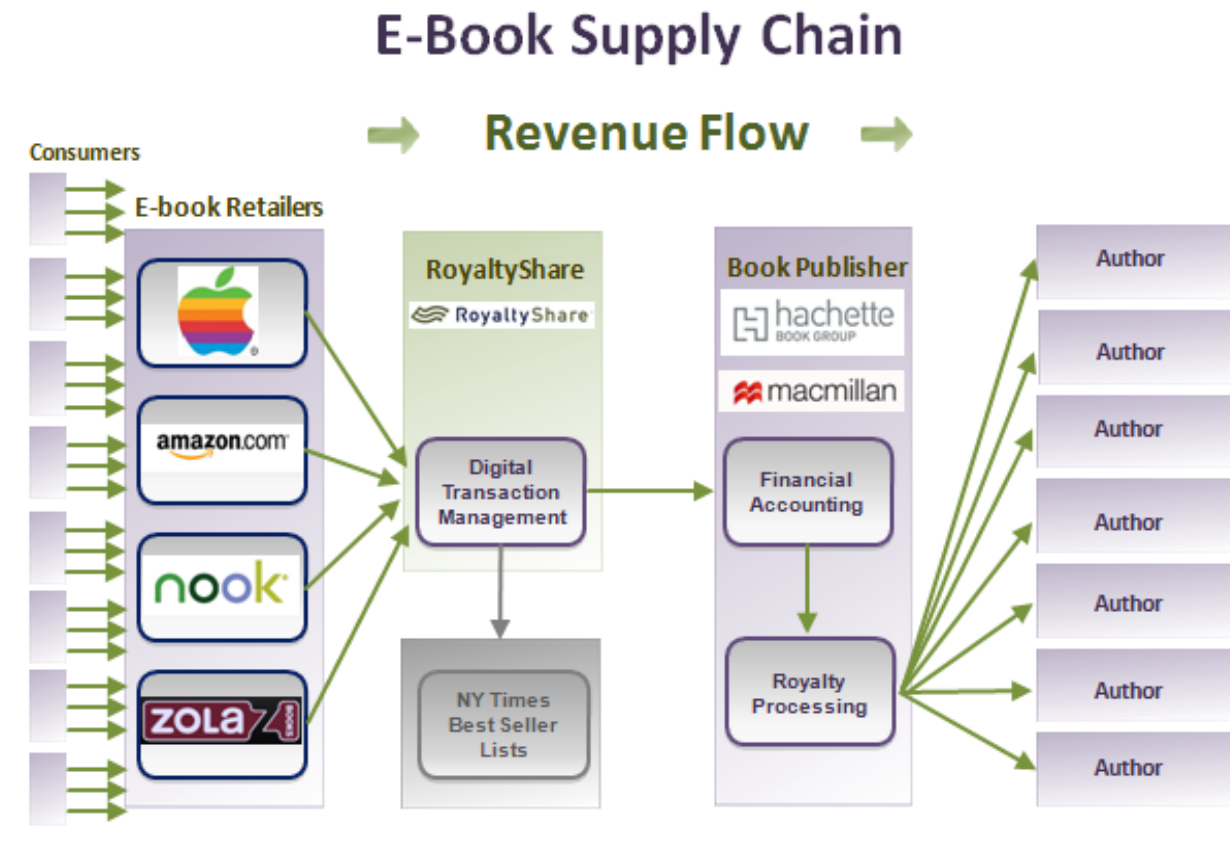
E-Book Supply Chain

Revenue Flow

Consumers

E-book Retailers

amazon.com

nook

ZOLA BOOKS

RoyaltyShare

RoyaltyShare

Digital Transaction Management

NY Times Best Seller Lists

Book Publisher

hachette BOOK GROUP

macmillan

Financial Accounting

Royalty Processing

Author

Author

Author

Author

Author

Author

Author